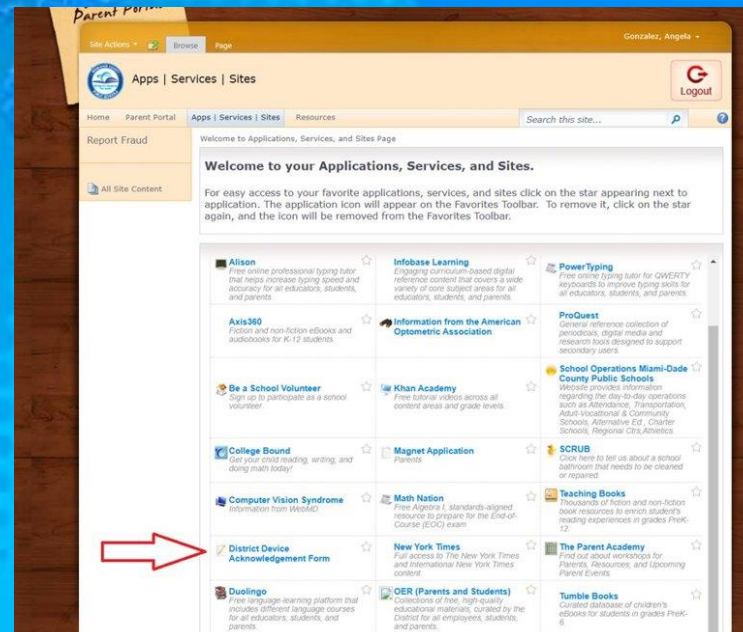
Parent Portal

Site Actions Browse Page

Gonzalez, Angela

Apps | Services | Sites

Logout

Home Parent Portal Apps | Services | Sites Resources

Search this site...

Report Fraud

All Site Content

Welcome to Applications, Services, and Sites Page

Welcome to your Applications, Services, and Sites.

For easy access to your favorite applications, services, and sites click on the star appearing next to application. The application icon will appear on the Favorites Toolbar. To remove it, click on the star again, and the icon will be removed from the Favorites Toolbar.

Alison
Free online professional typing tutor that helps increase typing speed and accuracy for all educators, students, and parents

Infobase Learning
Engaging curriculum-based digital reference content that covers a wide variety of core subject areas for all educators, students, and parents

PowerTyping
Free online typing tutor for QWERTY keyboards to improve typing skills for all educators, students, and parents.

Axis360
Fiction and non-fiction eBooks and audiobooks for K-12 students

Information from the American Optometric Association

ProQuest
General reference collection of periodicals, digital media and research tools designed to support secondary users.

Be a School Volunteer
Sign up to participate as a school volunteer

Khan Academy
Free tutorial videos across all content areas and grade levels

School Operations Miami-Dade County Public Schools
Website provides information regarding the day-to-day operations such as Attendance, Transportation, Adult-Vocational & Community Schools, Alternative Ed., Charter Schools, Regional Ctrs,Athletics

College Bound
Get your child reading, writing, and doing math today!

Magnet Application
Parents

SCRUB
Click here to tell us about a school bathroom that needs to be cleaned or repaired

Computer Vision Syndrome
Information from WebMD

Math Nation
Free Algebra I, standards-aligned resource to prepare for the End-of-Course (EOC) exam

Teaching Books
Thousands of fiction and non-fiction book resources to enrich student's reading experiences in grades PreK-12

District Device Acknowledgement Form

New York Times
Full access to The New York Times and International New York Times content

The Parent Academy
Find out about workshops for Parents, Resources, and Upcoming Parent Events

Duolingo
Free language-learning platform that includes different language courses for all educators, students, and parents.

OER (Parents and Students)
Collections of free, high-quality educational materials, curated by the District for all employees, students, and parents.

Tumble Books
Curated database of children's eBooks for students in grades PreK-6